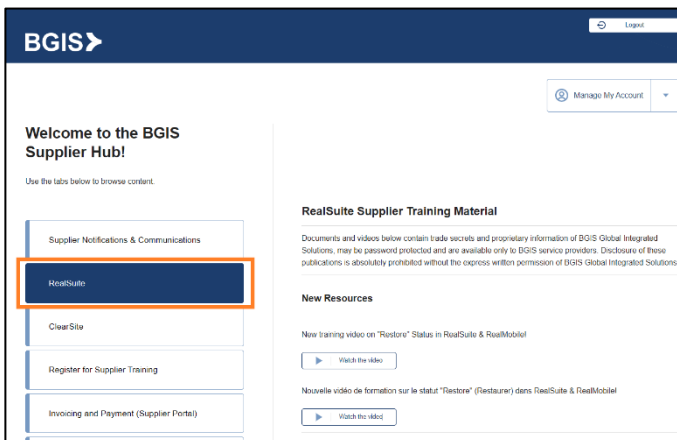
BGIS

Logout

Manage My Account

Welcome to the BGIS Supplier Hub!

Use the tabs below to browse content.

Supplier Notifications & Communications

RealSuite

ClearSite

Register for Supplier Training

Invoicing and Payment (Supplier Portal)

RealSuite Supplier Training Material

Documents and videos below contain trade secrets and proprietary information of BGIS Global Integrated Solutions, may be password protected and are available only to BGIS service providers. Disclosure of these publications is absolutely prohibited without the express written permission of BGIS Global Integrated Solutions

New Resources

New training video on "Restore" Status in RealSuite & RealMobile!

Watch the video

Nouvelle vidéo de formation sur le statut "Restore" (Restaurer) dans RealSuite & RealMobile!

Watch the video